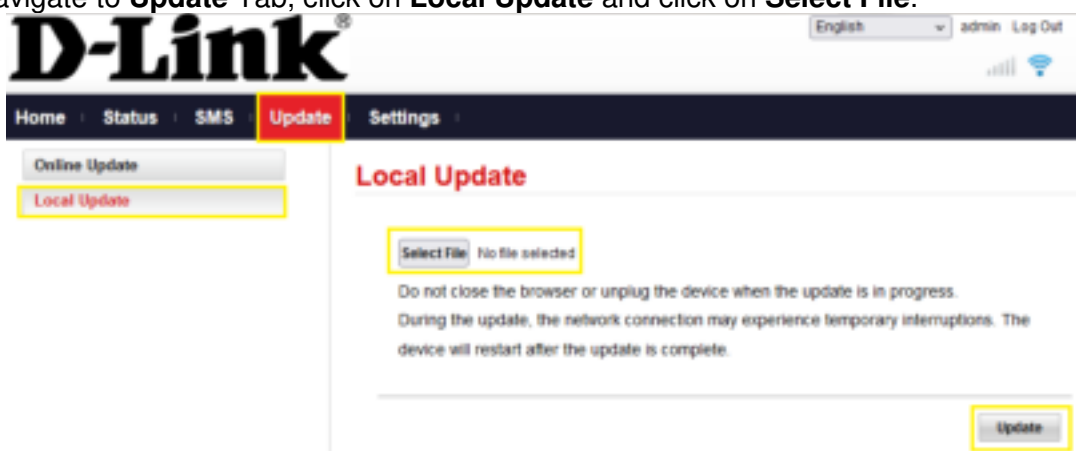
avigate to **Update** Tab, click on **Local Update** and click on **Select File**.

D-Link®

English admin Log Out

Home Status SMS Update Settings

Online Update
Local Update

Local Update

Select File No file selected

Do not close the browser or unplug the device when the update is in progress.
During the update, the network connection may experience temporary interruptions. The device will restart after the update is complete.

Update